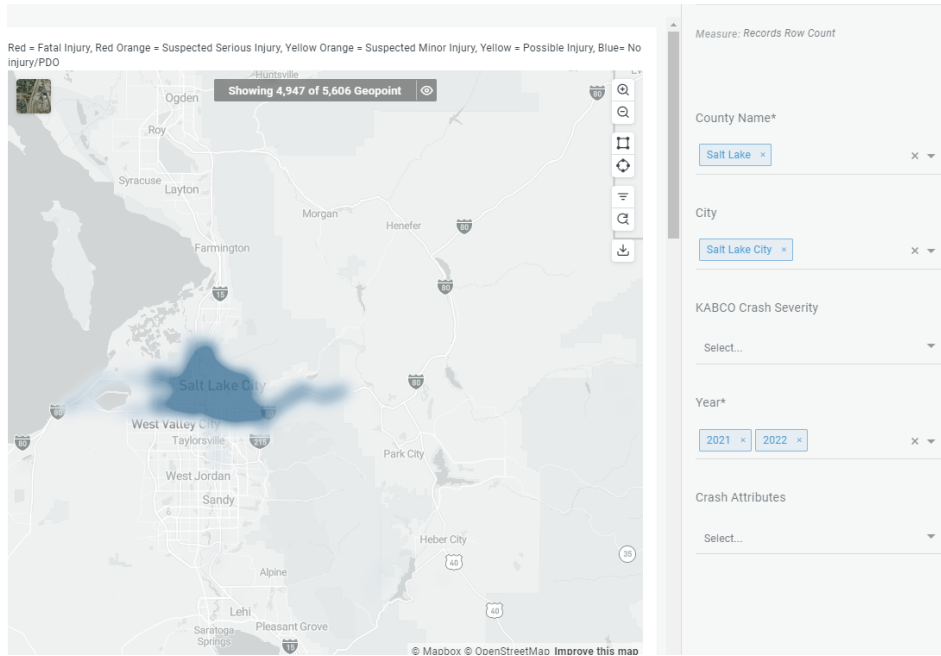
Red = Fatal Injury, Red Orange = Suspected Serious Injury, Yellow Orange = Suspected Minor Injury, Yellow = Possible Injury, Blue= No injury/PDO

Showing 4,947 of 5,606 Geopoint

Huntsville
Ogden
Roy
Syracuse
Layton
Morgan
Henefer
Farmington
80
15
84
Salt Lake City
80
80
West Valley City
215
Taylorsville
Park City
West Jordan
Sandy
Heber City
40
35
Alpine
40
Lehi
Saratoga Springs
Pleasant Grove
15

© Mapbox © OpenStreetMap Improve this map

Measure: Records Row Count

County Name*
Salt Lake ×

City
Salt Lake City ×

KABCO Crash Severity
Select...

Year*
2021 × 2022 ×

Crash Attributes
Select...